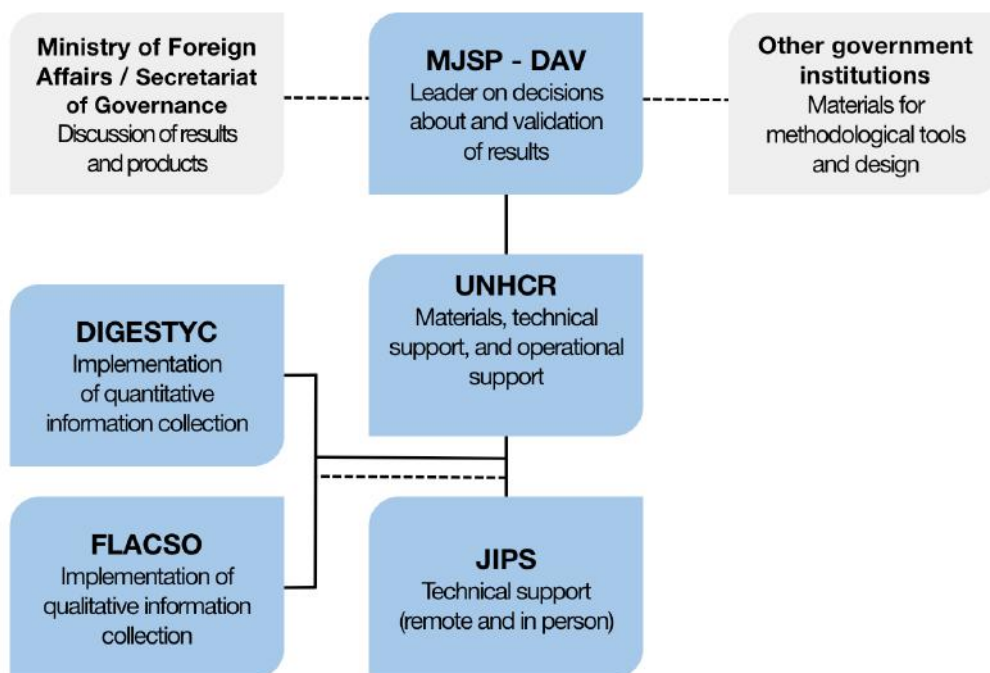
Ministry of Foreign Affairs / Secretariat of Governance
Discussion of results and products

MJSP - DAV
Leader on decisions about and validation of results

Other government institutions
Materials for methodological tools and design

UNHCR
Materials, technical support, and operational support

DIGESTYC
Implementation of quantitative information collection

FLACSO
Implementation of qualitative information collection

JIPS
Technical support (remote and in person)